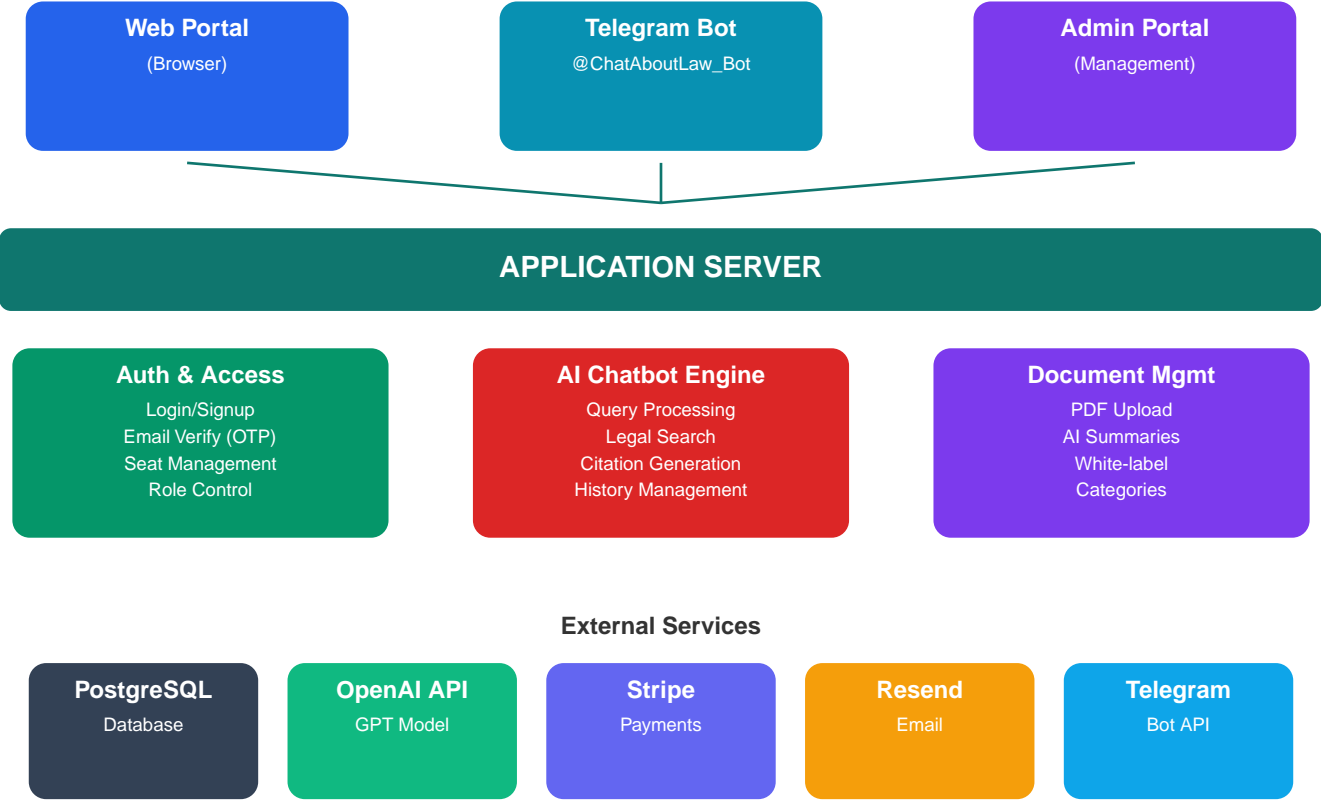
Web Portal
(Browser)

Telegram Bot
@ChatAboutLaw_Bot

Admin Portal
(Management)

APPLICATION SERVER

Auth & Access
Login/Signup
Email Verify (OTP)
Seat Management
Role Control

AI Chatbot Engine
Query Processing
Legal Search
Citation Generation
History Management

Document Mgmt
PDF Upload
AI Summaries
White-label
Categories

External Services

PostgreSQL
Database

OpenAI API
GPT Model

Stripe
Payments

Resend
Email

Telegram
Bot API